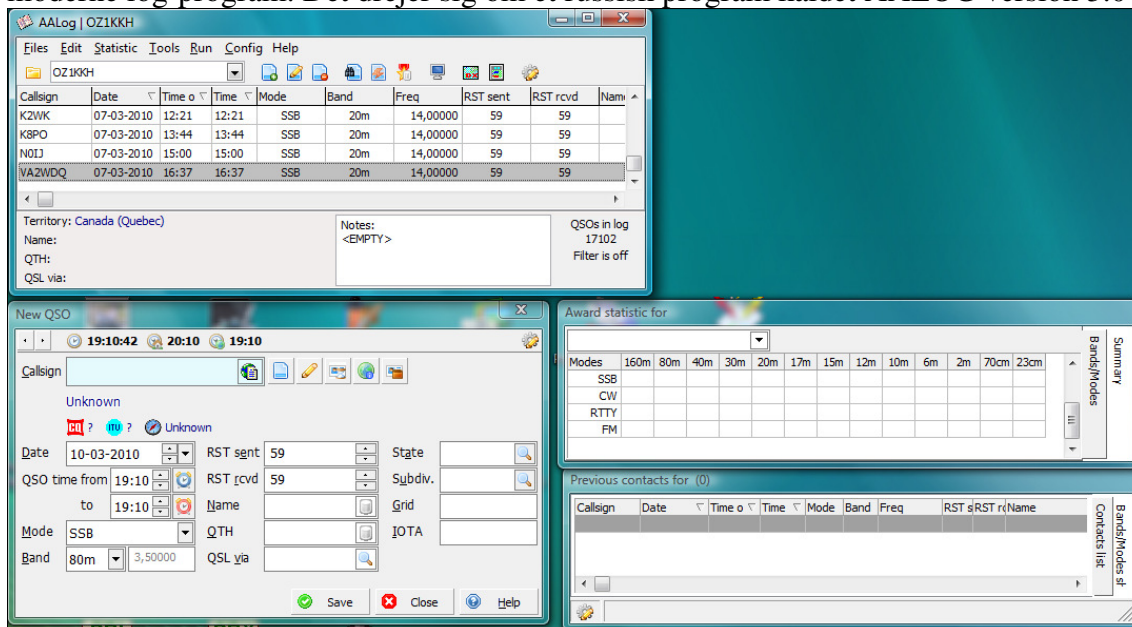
moderne log program. Det drejer sig om et russisk program kaldt: AALOG version 3.0

AALog | OZ1KKH

Files Edit Statistic Tools Run Config Help

OZ1KKH

| Callsign | Date | Time o | Time | Mode | Band | Freq | RST sent | RST rcvd | Nam |
|---|---|---|---|---|---|---|---|---|---|
| K2WK | 07-03-2010 | 12:21 | 12:21 | SSB | 20m | 14,00000 | 59 | 59 | |
| K8PO | 07-03-2010 | 13:44 | 13:44 | SSB | 20m | 14,00000 | 59 | 59 | |
| N0IJ | 07-03-2010 | 15:00 | 15:00 | SSB | 20m | 14,00000 | 59 | 59 | |
| VA2WDQ | 07-03-2010 | 16:37 | 16:37 | SSB | 20m | 14,00000 | 59 | 59 | |

Territory: Canada (Quebec)
Name:
QTH:
QSL via:

Notes:
<EMPTY>

QSOs in log
17102
Filter is off

New QSO

19:10:42 20:10 19:10

Callsign

Unknown

CQ ? ITU ? Unknown

Date 10-03-2010
QSO time from 19:10
to 19:10
Mode SSB
Band 80m 3,50000

RST sent 59
RST rcvd 59
Name
QTH
QSL via

State
Subdiv.
Grid
IOTA

Save Close Help

Award statistic for

| Modes | 160m | 80m | 40m | 30m | 20m | 17m | 15m | 12m | 10m | 6m | 2m | 70cm | 23cm |
|---|---|---|---|---|---|---|---|---|---|---|---|---|---|
| SSB | | | | | | | | | | | | | |
| CW | | | | | | | | | | | | | |
| RTTY | | | | | | | | | | | | | |
| FM | | | | | | | | | | | | | |

Summary
Bands/Modes

Previous contacts for (0)

| Callsign | Date | Time o | Time | Mode | Band | Freq | RST s | RST r | Name |
|---|---|---|---|---|---|---|---|---|---|

Bands/Modes sh
Contacts list